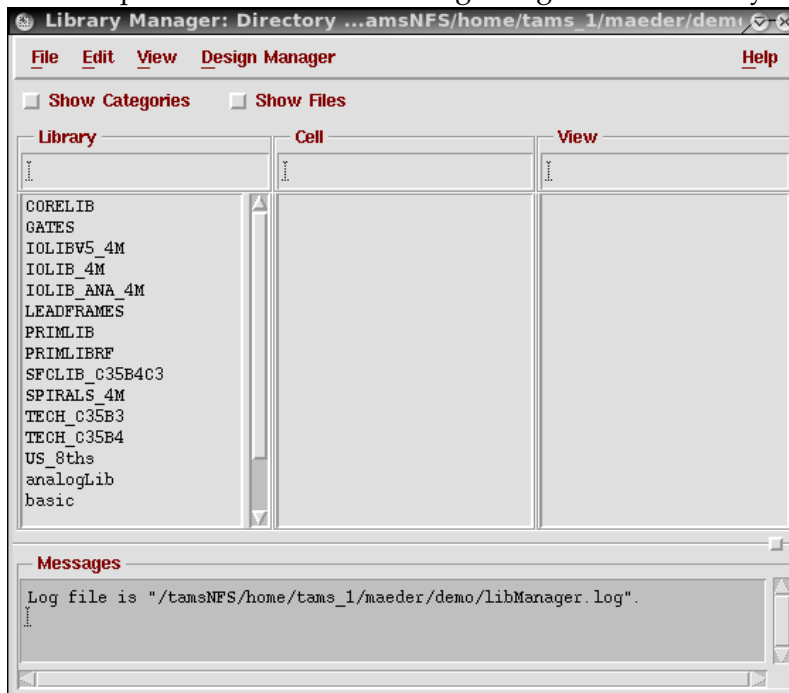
Library Manager: Directory ...amsNFS/home/tams_1/maeder/dem

File Edit View Design Manager Help

Show Categories Show Files

Library

Cell

View

CORELIB
GATES
IOLIBV5_4M
IOLIB_4M
IOLIB_ANA_4M
LEADFRAMES
PRIMLIB
PRIMLIBRF
SFCLIB_C35B4C3
SPIRALS_4M
TECH_C35B3
TECH_C35B4
US_8ths
analogLib
basic

Messages

Log file is "/tamsNFS/home/tams_1/maeder/demo/libManager.log".